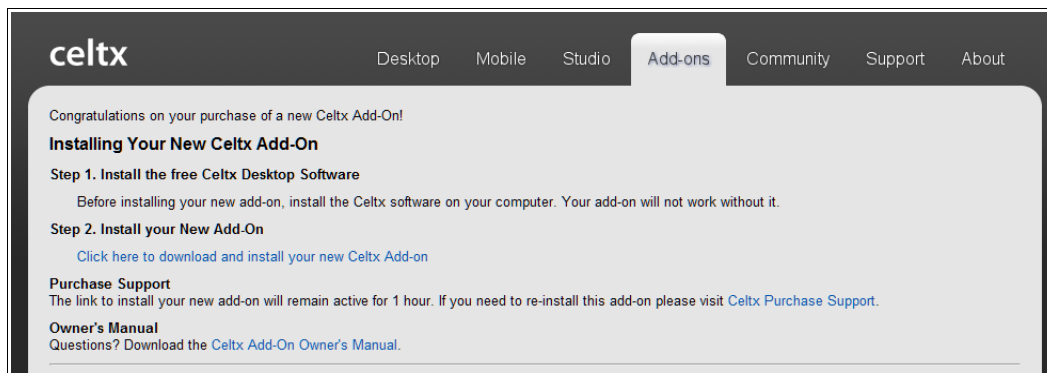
celtx

Desktop Mobile Studio Add-ons Community Support About

Congratulations on your purchase of a new Celtx Add-On!

Installing Your New Celtx Add-On

Step 1. Install the free Celtx Desktop Software

Before installing your new add-on, install the Celtx software on your computer. Your add-on will not work without it.

Step 2. Install your New Add-On

Click here to download and install your new Celtx Add-on

Purchase Support
The link to install your new add-on will remain active for 1 hour. If you need to re-install this add-on please visit Celtx Purchase Support.

Owner's Manual
Questions? Download the Celtx Add-On Owner's Manual.